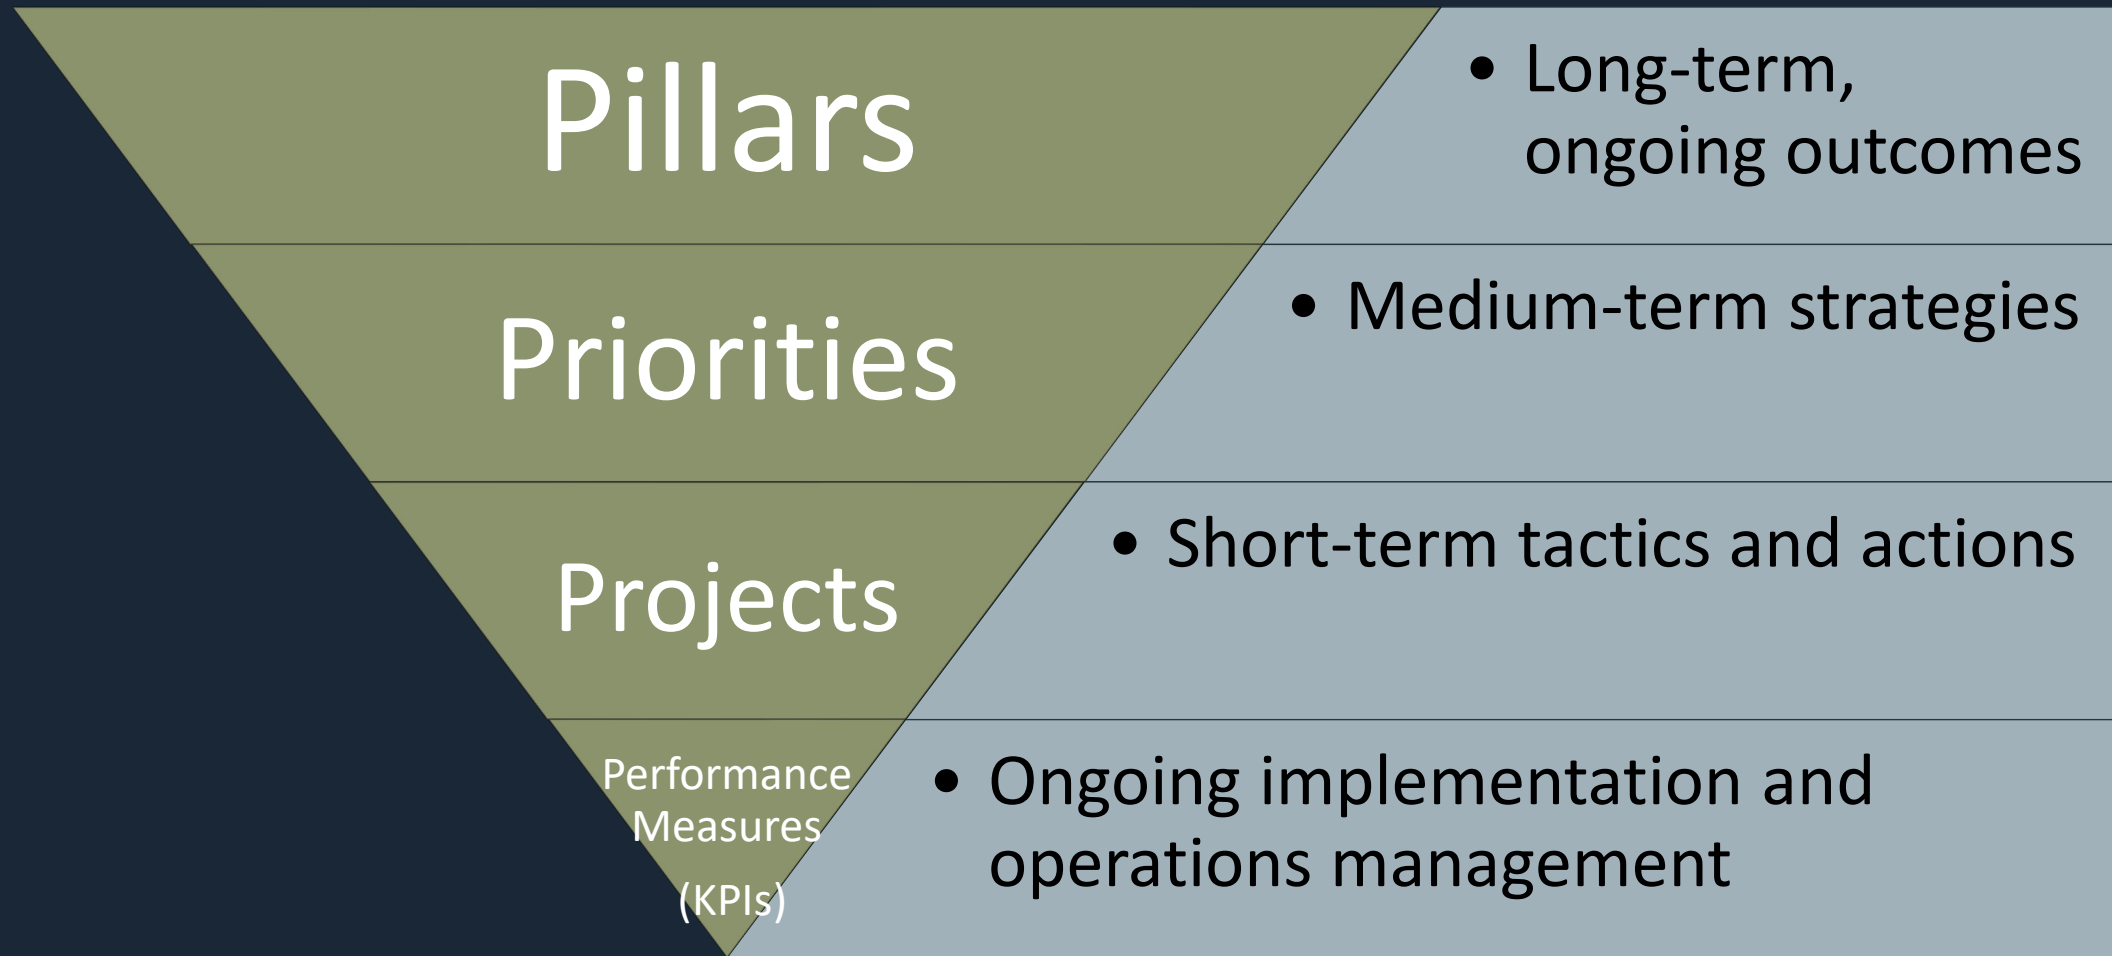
Pillars

• Long-term, ongoing outcomes

Priorities

• Medium-term strategies

Projects

• Short-term tactics and actions

Performance Measures

(KPIs)

• Ongoing implementation and operations management